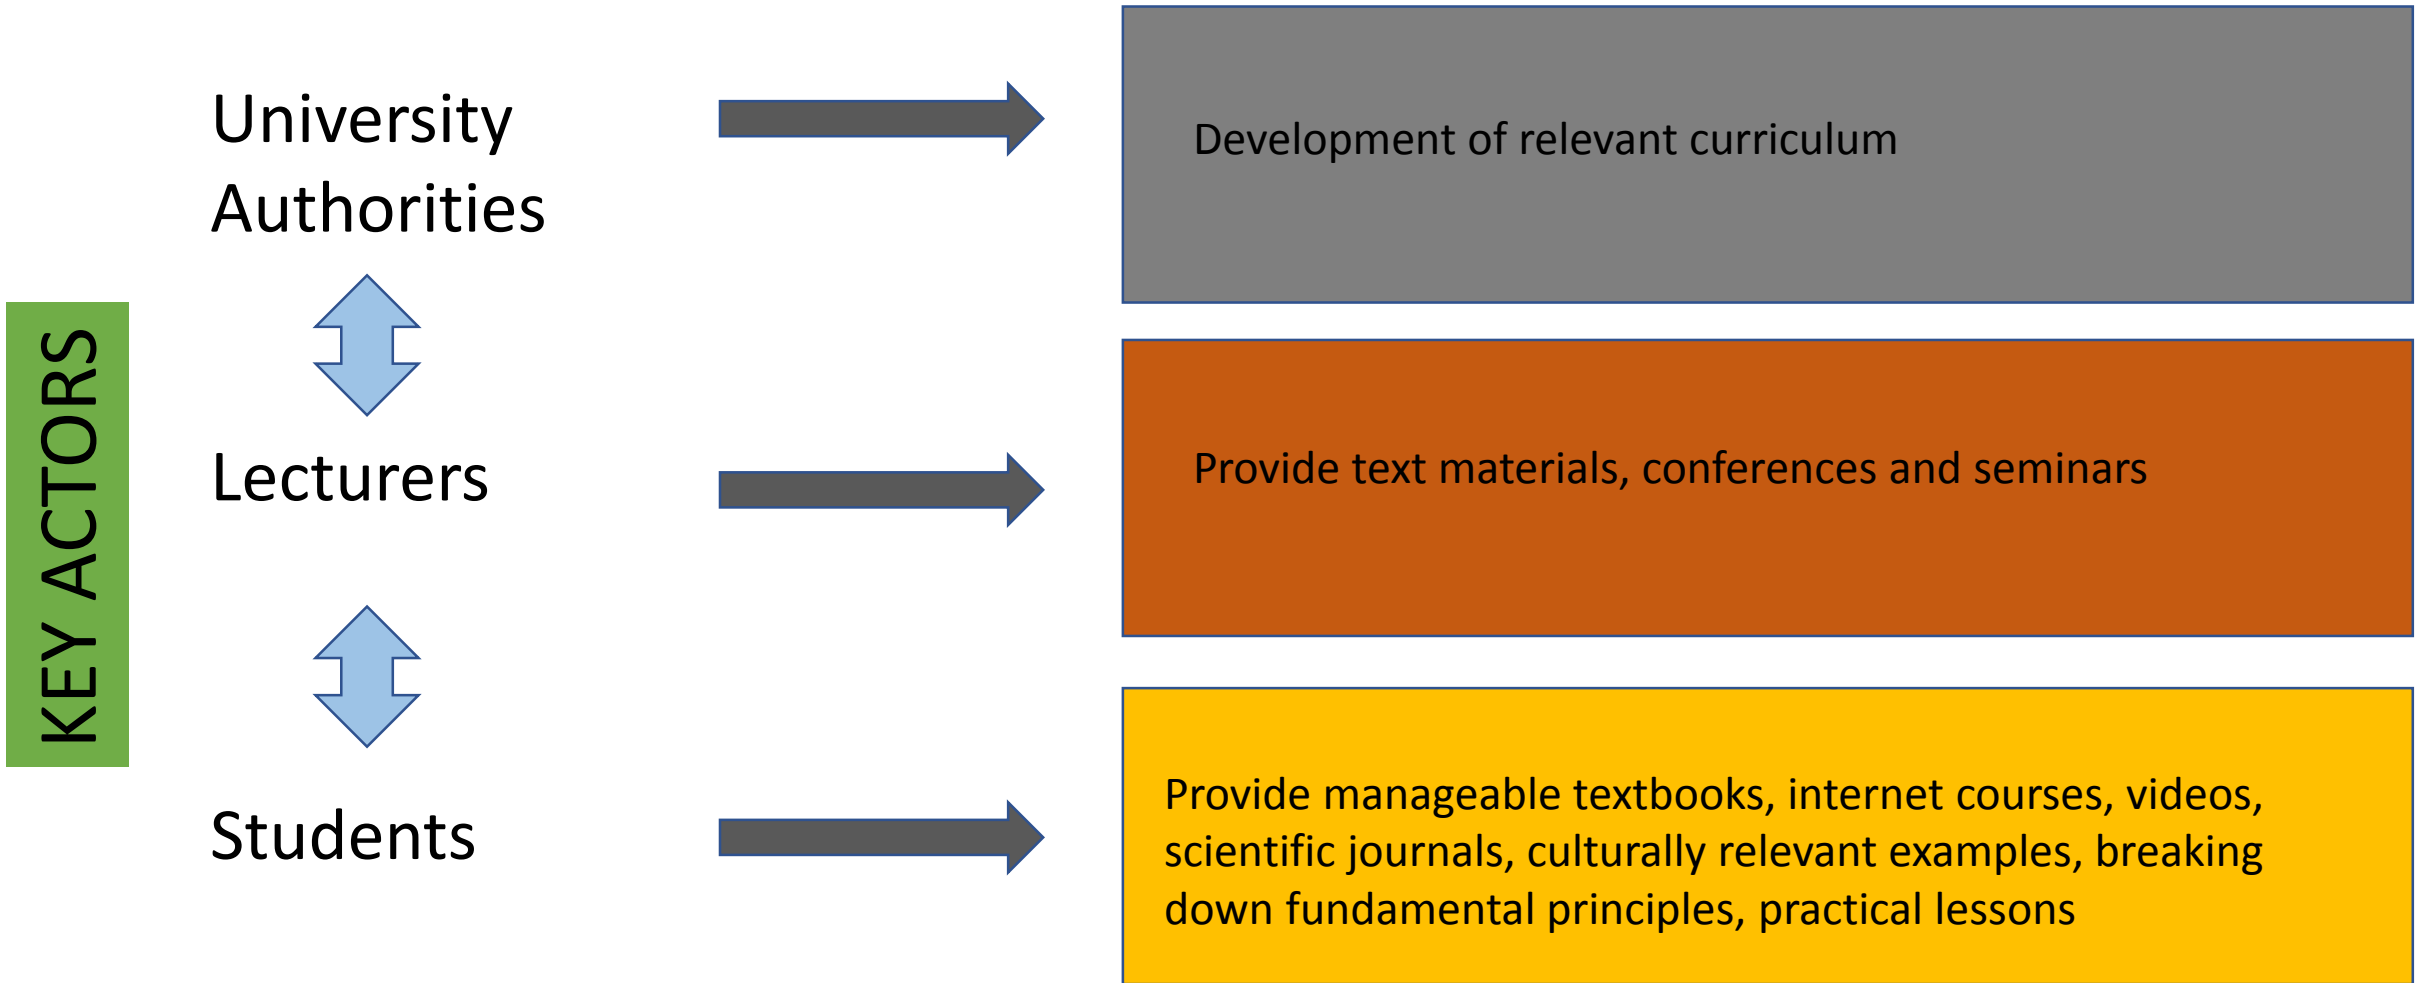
KEY ACTORS

University Authorities

Development of relevant curriculum

Lecturers

Provide text materials, conferences and seminars

Students

Provide manageable textbooks, internet courses, videos, scientific journals, culturally relevant examples, breaking down fundamental principles, practical lessons